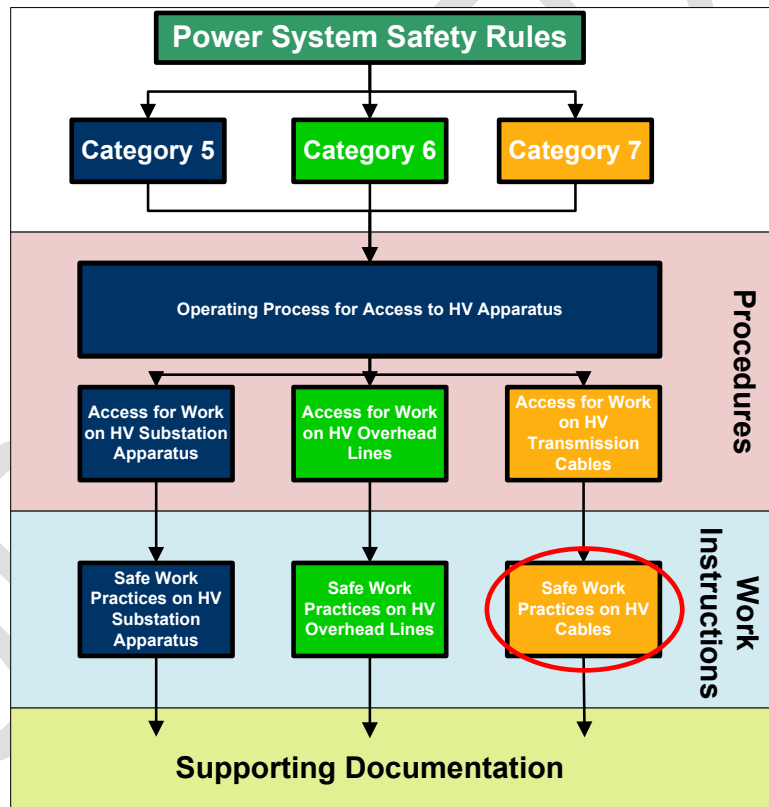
Power System Safety Rules

Category 5

Category 6

Category 7

Operating Process for Access to HV Apparatus

Procedures

Access for Work on HV Substation Apparatus

Access for Work on HV Overhead Lines

Access for Work on HV Transmission Cables

Work Instructions

Safe Work Practices on HV Substation Apparatus

Safe Work Practices on HV Overhead Lines

Safe Work Practices on HV Cables

Supporting Documentation